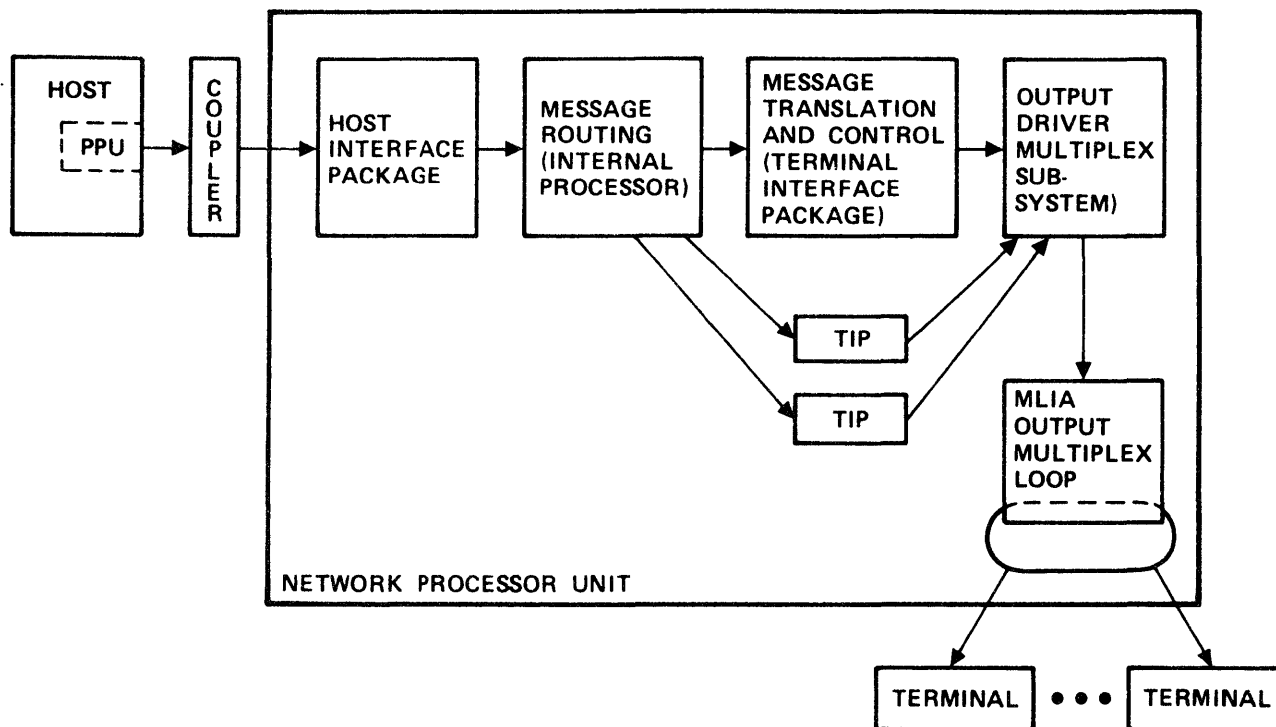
HOST

PPU

COUPLER

HOST INTERFACE PACKAGE

MESSAGE ROUTING (INTERNAL PROCESSOR)

MESSAGE TRANSLATION AND CONTROL (TERMINAL INTERFACE PACKAGE)

OUTPUT DRIVER MULTIPLEX SUB-SYSTEM)

TIP

TIP

MLIA OUTPUT MULTIPLEX LOOP

NETWORK PROCESSOR UNIT

TERMINAL

TERMINAL